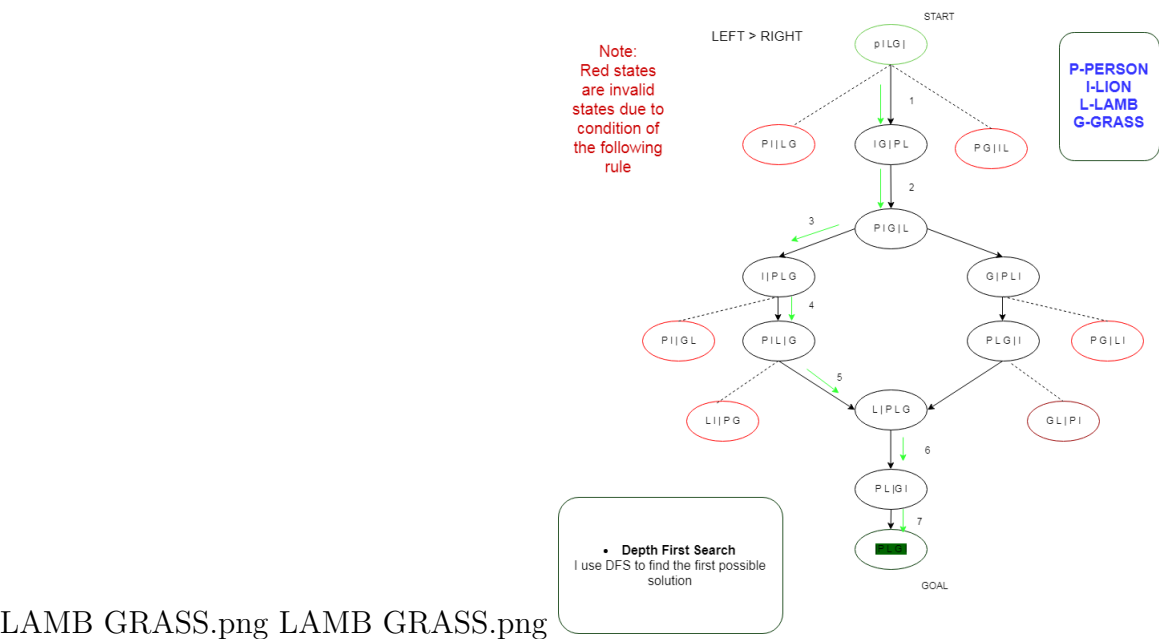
LEFT > RIGHT

START

p I LG |

Note:
Red states are invalid states due to condition of the following rule

P-PERSON
I-LION
L-LAMB
G-GRASS

1

P I | L G

I G | P L

P G | I L

2

3

P I G | L

I | P L G

G | P L I

4

P I | G L

P I L | G

P L G | I

P G | L I

5

L I | P G

L | P L G

G L | P I

6

P L |G I

7

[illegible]

GOAL

• Depth First Search
I use DFS to find the first possible solution

LAMB GRASS.png LAMB GRASS.png